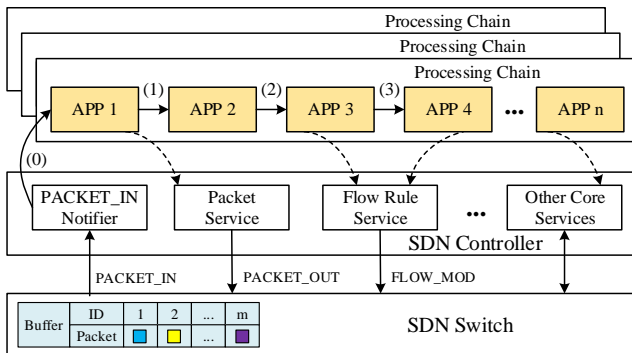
Processing Chain

Processing Chain

Processing Chain

APP 1 (1) APP 2 (2) APP 3 (3) APP 4 ... APP n

(0)

PACKET_IN Notifier

Packet Service

Flow Rule Service

...

Other Core Services

SDN Controller

PACKET_IN

PACKET_OUT

FLOW_MOD

| Buffer | ID | 1 | 2 | ... | m |
|---|---|---|---|---|---|
| | Packet | | | ... | |

SDN Switch